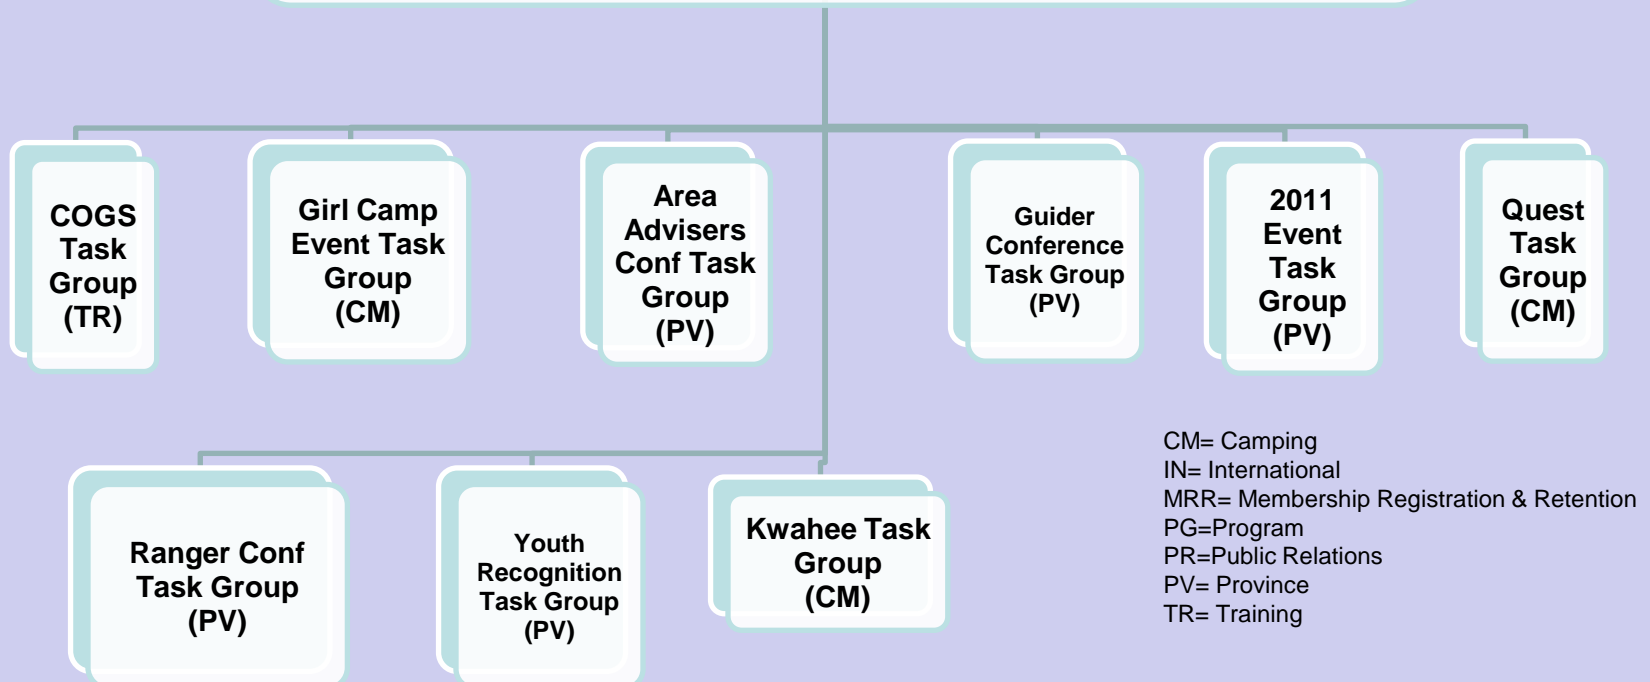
COGS Task Group (TR)

Girl Camp Event Task Group (CM)

Area Advisers Conf Task Group (PV)

Guider Conference Task Group (PV)

2011 Event Task Group (PV)

Quest Task Group (CM)

Ranger Conf Task Group (PV)

Youth Recognition Task Group (PV)

Kwahee Task Group (CM)

CM= Camping
IN= International
MRR= Membership Registration & Retention
PG=Program
PR=Public Relations
PV= Province
TR= Training